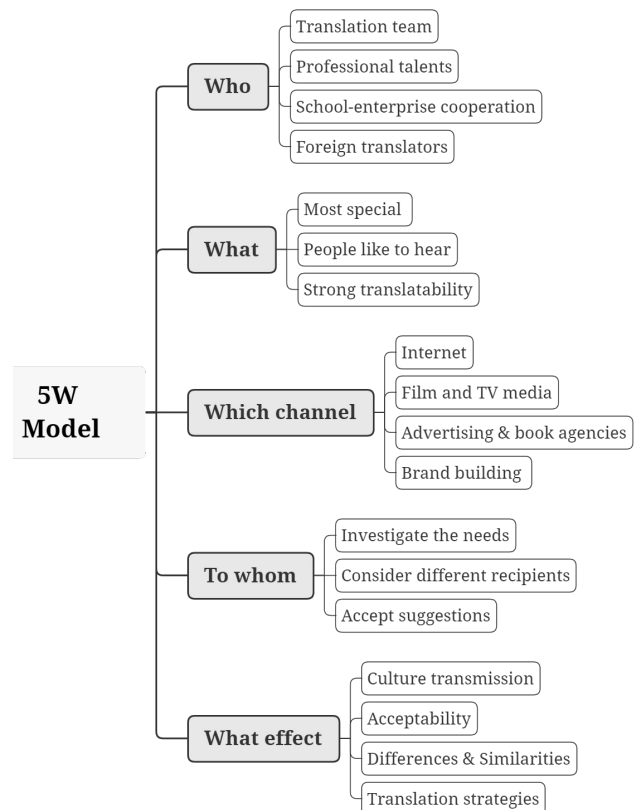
5W Model

Who
Translation team
Professional talents
School-enterprise cooperation
Foreign translators

What
Most special
People like to hear
Strong translatability

Which channel
Internet
Film and TV media
Advertising & book agencies
Brand building

To whom
Investigate the needs
Consider different recipients
Accept suggestions

What effect
Culture transmission
Acceptability
Differences & Similarities
Translation strategies